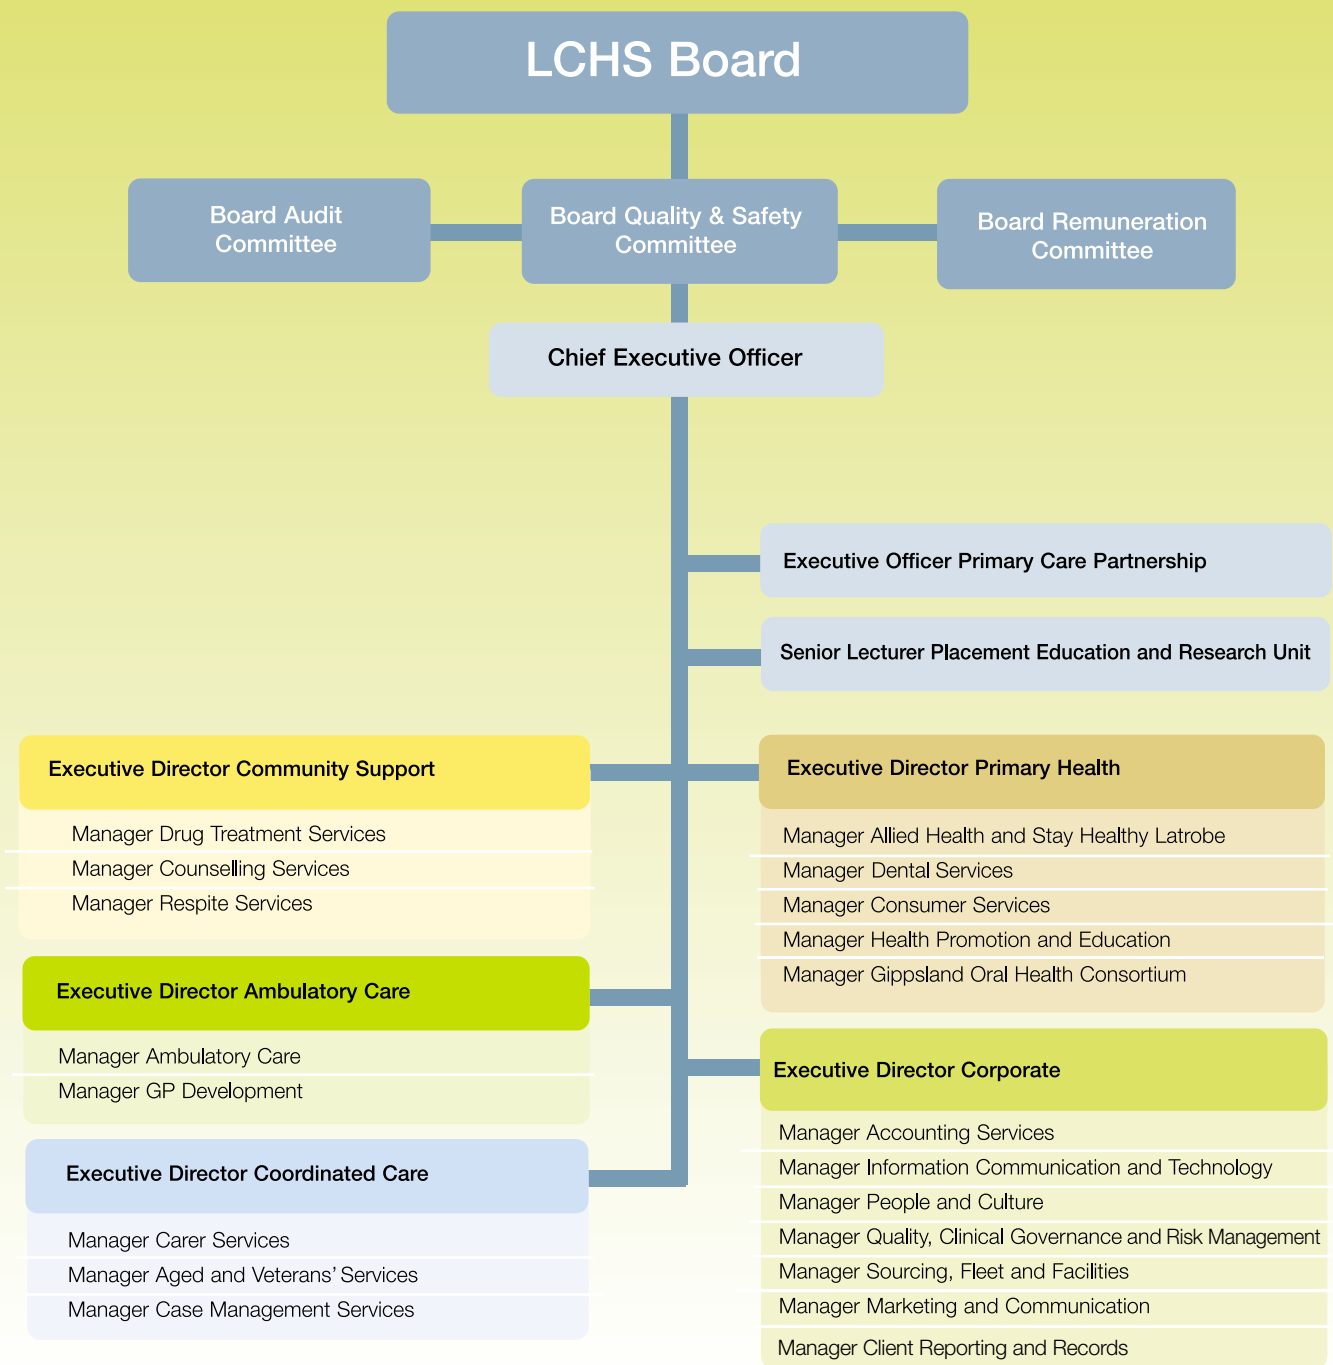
LCHS Board

Board Audit Committee

Board Quality & Safety Committee

Board Remuneration Committee

Chief Executive Officer

Executive Officer Primary Care Partnership

Senior Lecturer Placement Education and Research Unit

Executive Director Community Support

Manager Drug Treatment Services
Manager Counselling Services
Manager Respite Services

Executive Director Ambulatory Care

Manager Ambulatory Care
Manager GP Development

Executive Director Coordinated Care

Manager Carer Services
Manager Aged and Veterans' Services
Manager Case Management Services

Executive Director Primary Health

Manager Allied Health and Stay Healthy Latrobe
Manager Dental Services
Manager Consumer Services
Manager Health Promotion and Education
Manager Gippsland Oral Health Consortium

Executive Director Corporate

Manager Accounting Services
Manager Information Communication and Technology
Manager People and Culture
Manager Quality, Clinical Governance and Risk Management
Manager Sourcing, Fleet and Facilities
Manager Marketing and Communication
Manager Client Reporting and Records